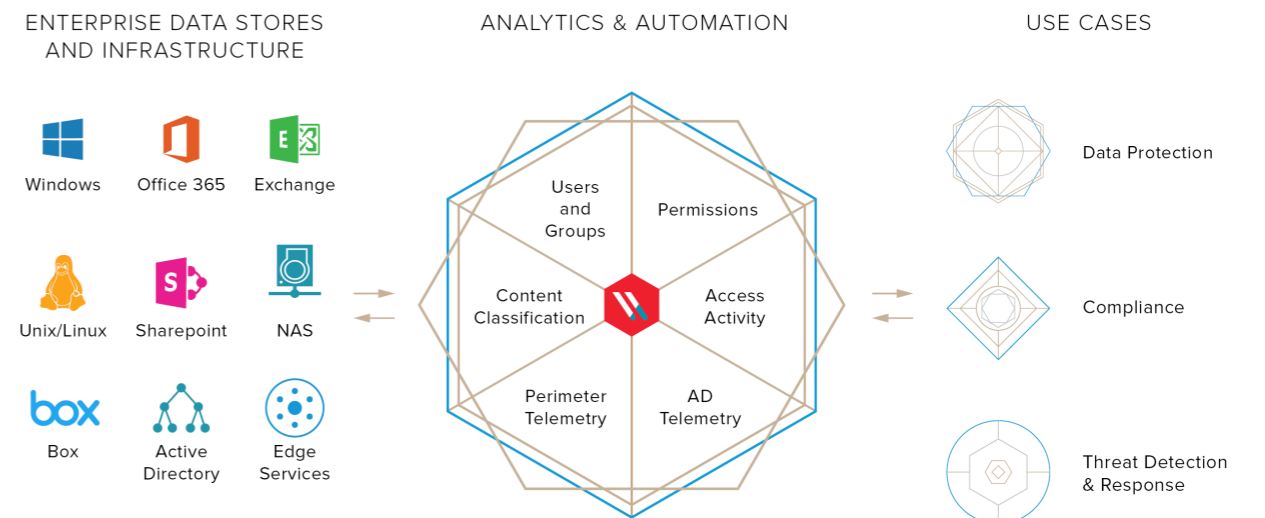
ENTERPRISE DATA STORES AND INFRASTRUCTURE

ANALYTICS & AUTOMATION

USE CASES

E

Windows

Office 365

Exchange

S

Unix/Linux

Sharepoint

NAS

box

Box

Active Directory

Edge Services

Users and Groups

Permissions

Content Classification

Access Activity

Perimeter Telemetry

AD Telemetry

Data Protection

Compliance

Threat Detection & Response